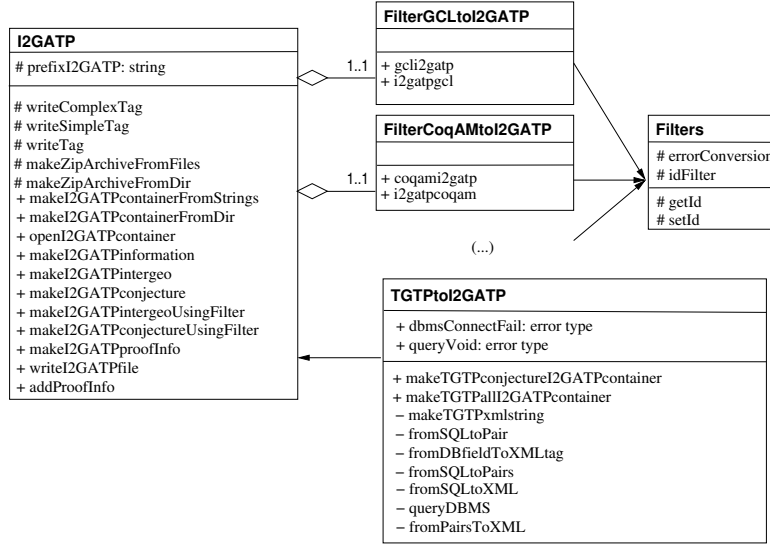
I2GATP

# prefixI2GATP: string

# writeComplexTag
# writeSimpleTag
# writeTag
# makeZipArchiveFromFiles
# makeZipArchiveFromDir
+ makeI2GATPcontainerFromStrings
+ makeI2GATPcontainerFromDir
+ openI2GATPcontainer
+ makeI2GATPinformation
+ makeI2GATPintergeo
+ makeI2GATPconjecture
+ makeI2GATPintergeoUsingFilter
+ makeI2GATPconjectureUsingFilter
+ makeI2GATPproofInfo
+ writeI2GATPfile
+ addProofInfo

1..1

FilterGCLtoI2GATP

+ gcli2gatp
+ i2gatpgcl

1..1

FilterCoqAMtoI2GATP

+ coqami2gatp
+ i2gatpcoqam

(...)

Filters

# errorConversion
# idFilter

# getId
# setId

TGTPtoI2GATP

+ dbmsConnectFail: error type
+ queryVoid: error type

+ makeTGTPconjectureI2GATPcontainer
+ makeTGTPallI2GATPcontainer
– makeTGTPxmlstring
– fromSQLtoPair
– fromDBfieldToXMLtag
– fromSQLtoPairs
– fromSQLtoXML
– queryDBMS
– fromPairsToXML